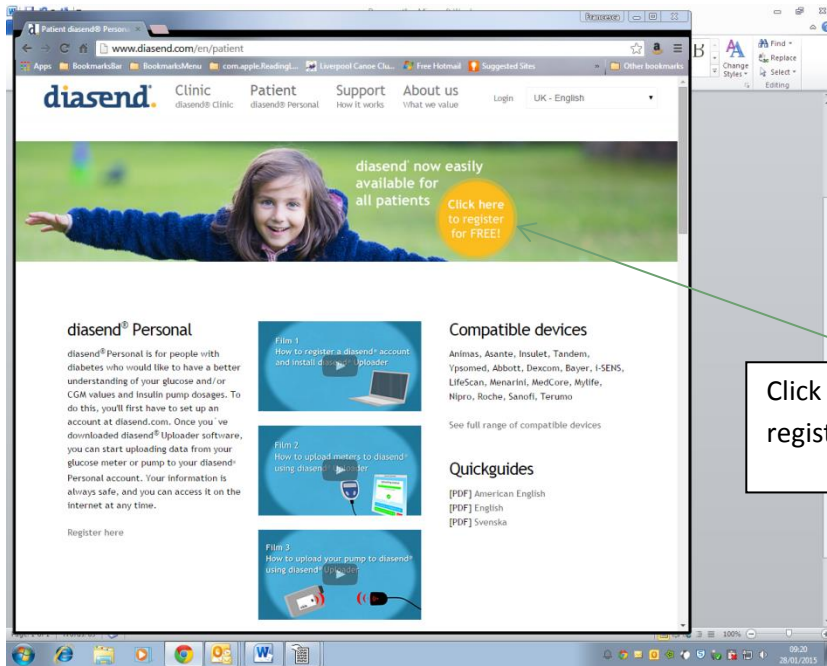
Patient diasend® Persona ×

Francesca

www.diasend.com/en/patient

Apps BookmarksBar BookmarksMenu com.apple.ReadingL... Liverpool Canoe Clu... Free Hotmail Suggested Sites » Other bookmarks

Find Replace Select Change Styles Editing

diasend. Clinic diasend® Clinic Patient diasend® Personal Support How it works About us What we value Login UK - English

diasend® now easily available for all patients Click here to register for FREE!

diasend® Personal

diasend® Personal is for people with diabetes who would like to have a better understanding of your glucose and/or CGM values and insulin pump dosages. To do this, you'll first have to set up an account at diasend.com. Once you've downloaded diasend® Uploader software, you can start uploading data from your glucose meter or pump to your diasend® Personal account. Your information is always safe, and you can access it on the internet at any time.

Register here

Film 1 How to register a diasend® account and install diasend® Uploader

Film 2 How to upload meters to diasend® using diasend® Uploader

Film 3 How to upload your pump to diasend® using diasend® Uploader

Compatible devices

Animas, Asante, Insulet, Tandem, Ypsomed, Abbott, Dexcom, Bayer, i-SENS, LifeScan, Menarini, MedCore, Mylife, Nipro, Roche, Sanofi, Terumo

See full range of compatible devices

Quickguides

[PDF] American English
[PDF] English
[PDF] Svenska

Click
regist

100%

09:20
28/01/2015